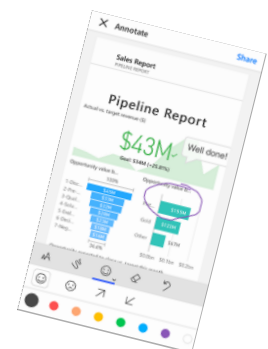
Annotate

Share

Sales Report
PIPELINE REPORT

Pipeline Report

Actual vs. target revenue ($)

$43M

Well done!

Goal: $34M (+25.8%)

Opportunity value b...

100%

1-Disc...

2-Qual...

3-Pro...

4-Sol...

5-Pro...

6-Neg...

7-Clo...

34.6%

Opportunity value b...

$17M

$15M

$9M

$2M

$0.0bn

$0.1bn

$0.2bn